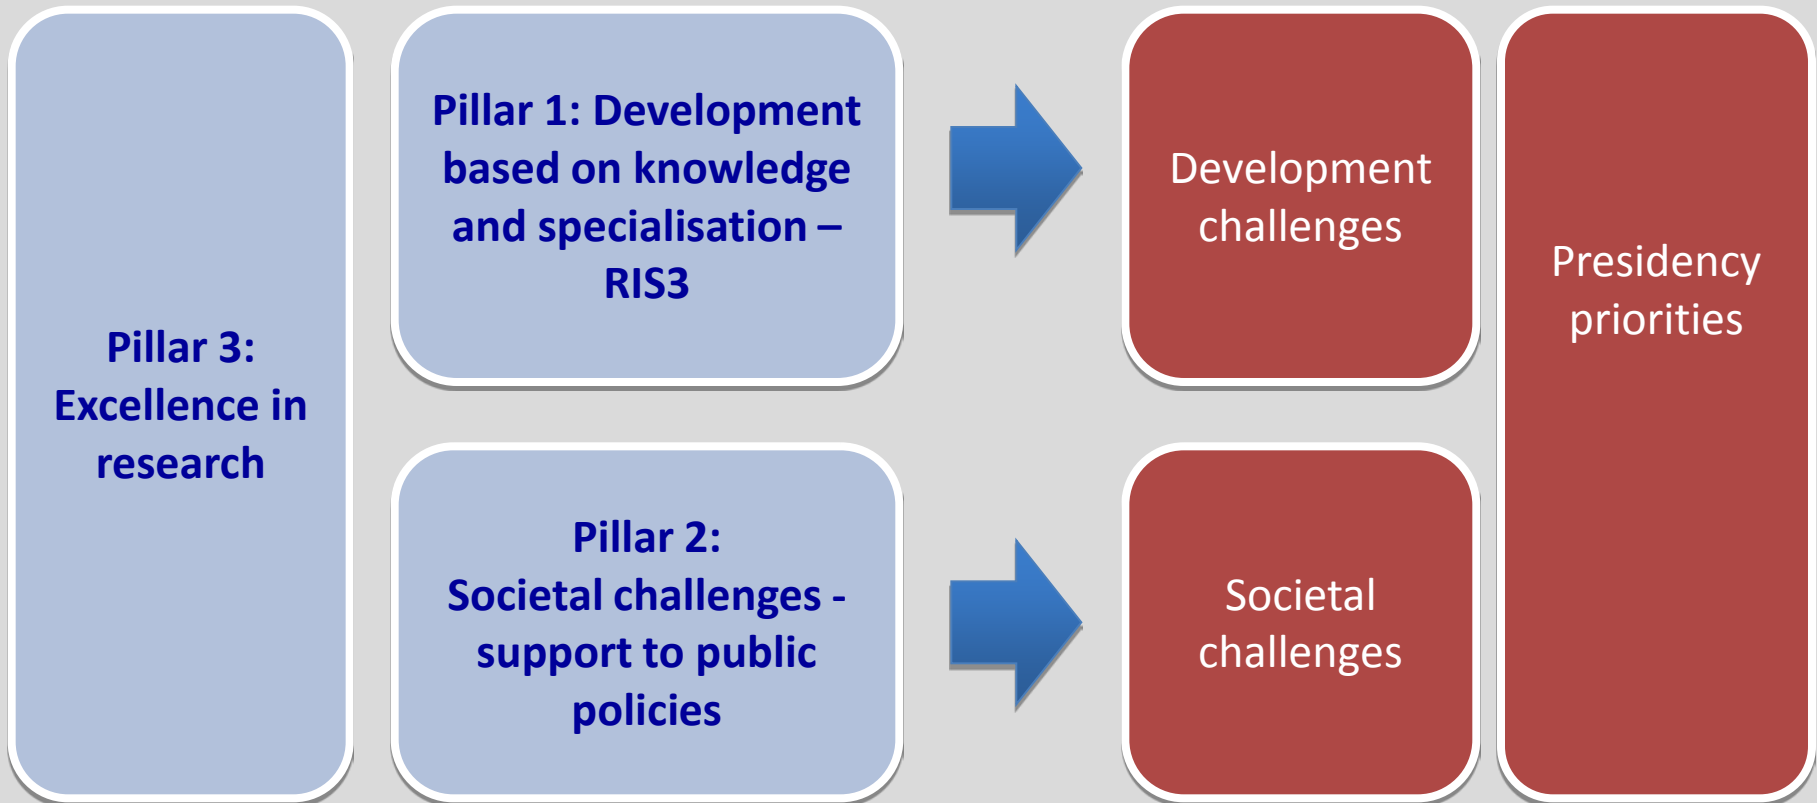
Pillar 3: Excellence in research

Pillar 1: Development based on knowledge and specialisation – RIS3

Pillar 2: Societal challenges - support to public policies

Development challenges

Societal challenges

Presidency priorities